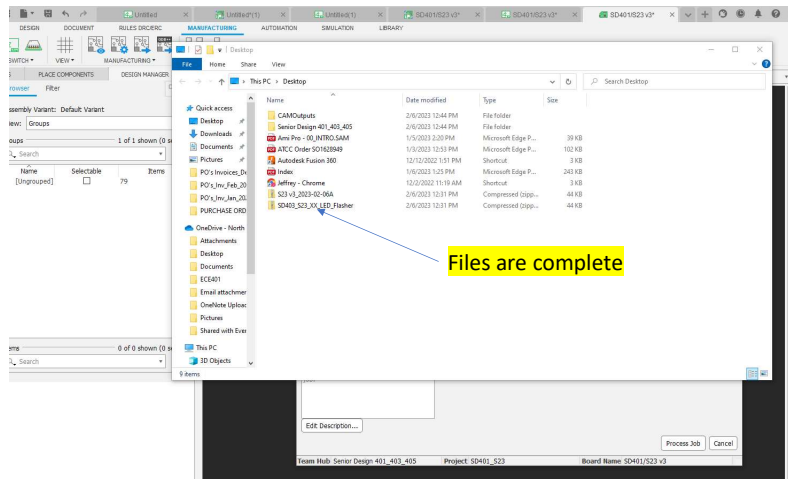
Untitled | Untitled*(1) | Untitled(1) | SD401/S23 v3* | SD401/S23 v3* | SD401/S23 v3*

DESIGN | DOCUMENT | RULES DRC/ERC | MANUFACTURING | AUTOMATION | SIMULATION | LIBRARY

SWITCH ▾ | VIEW ▾ | MANUFACTURING ▾

PLACE COMPONENTS | DESIGN MANAGER

rowser | Filter

ssembly Variant: Default Variant

iew: Groups

oups | 1 of 1 shown (0 s

Search

| Name | Selectable | Items |
|---|---|---|
| [Ungrouped] | ☐ | 79 |

ems | 0 of 0 shown (0 s

Search

Desktop

File | Home | Share | View

This PC › Desktop

Search Desktop

Quick access
Desktop
Downloads
Documents
Pictures
PO's Invoices_De
PO's_Inv_Feb_20
PO's_Inv_Jan_20.
PURCHASE ORD
OneDrive - North
Attachments
Desktop
Documents
ECE401
Email attachmer
OneNote Uploac
Pictures
Shared with Ever
This PC
3D Objects

| Name | Date modified | Type | Size |
|---|---|---|---|
| CAMOutputs | 2/6/2023 12:44 PM | File folder | |
| Senior Design 401_403_405 | 2/6/2023 12:44 PM | File folder | |
| Ami Pro - 00_INTRO.SAM | 1/5/2023 2:20 PM | Microsoft Edge P... | 39 KB |
| ATCC Order SO1628949 | 1/3/2023 12:53 PM | Microsoft Edge P... | 102 KB |
| Autodesk Fusion 360 | 12/12/2022 1:51 PM | Shortcut | 3 KB |
| Index | 1/6/2023 1:25 PM | Microsoft Edge P... | 243 KB |
| Jeffrey - Chrome | 12/2/2022 11:19 AM | Shortcut | 3 KB |
| S23 v3_2023-02-06A | 2/6/2023 12:31 PM | Compressed (zipp... | 44 KB |
| SD403_S23_XX_LED_Flasher | 2/6/2023 12:31 PM | Compressed (zipp... | 44 KB |

9 items

Files are complete

Edit Description...

Process Job | Cancel

Team Hub Senior Design 401_403_405 | Project SD401_S23 | Board Name SD401/S23 v3